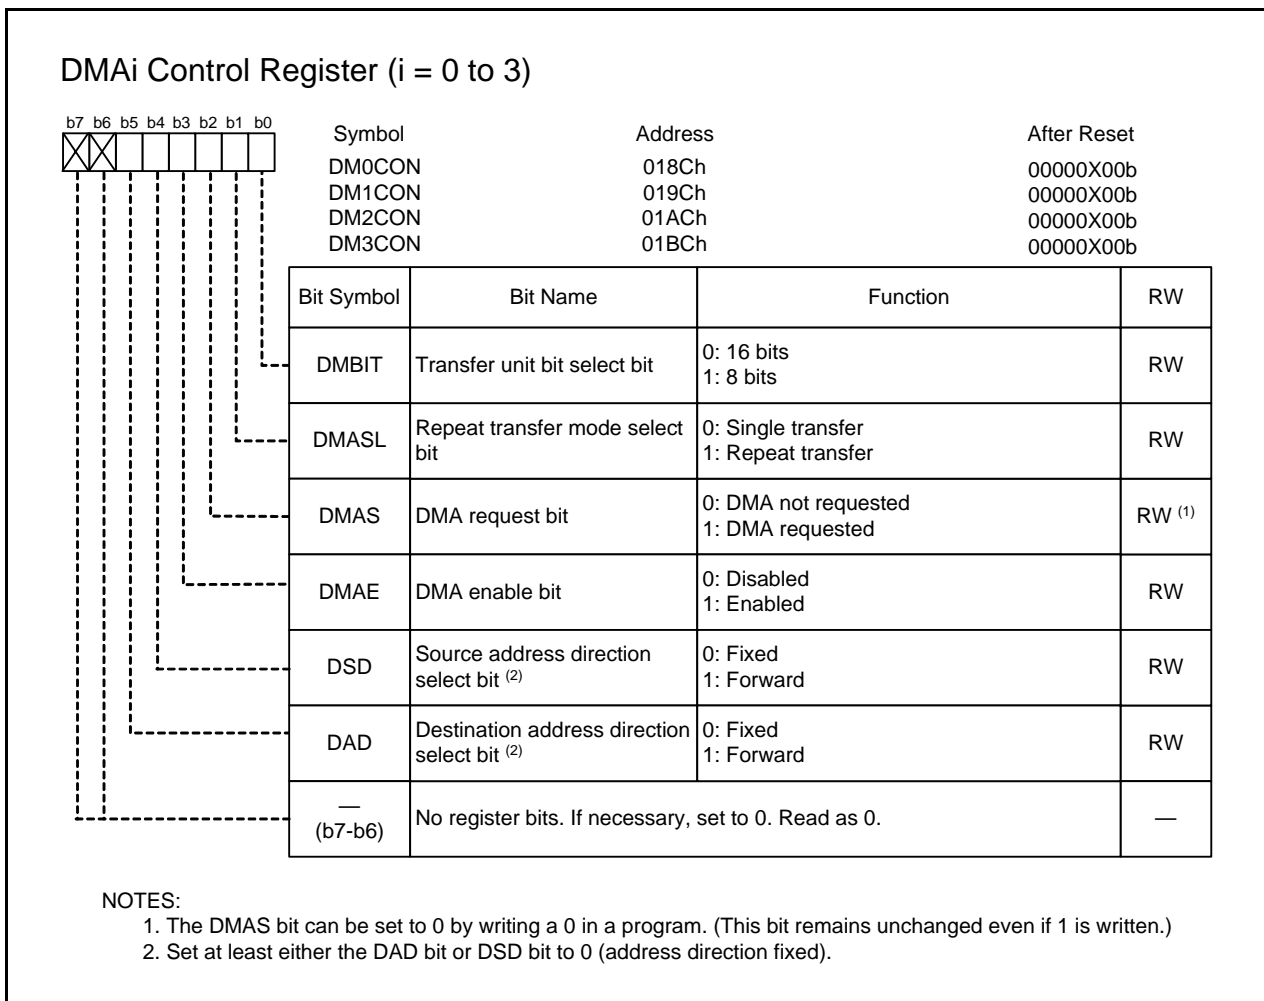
DMAi Control Register (i = 0 to 3)

b7 b6 b5 b4 b3 b2 b1 b0

| Symbol | Address | After Reset |
|---|---|---|
| DM0CON | 018Ch | 00000X00b |
| DM1CON | 019Ch | 00000X00b |
| DM2CON | 01ACh | 00000X00b |
| DM3CON | 01BCh | 00000X00b |

| Bit Symbol | Bit Name | Function | RW |
|---|---|---|---|
| DMBIT | Transfer unit bit select bit | 0: 16 bits<br>1: 8 bits | RW |
| DMASL | Repeat transfer mode select bit | 0: Single transfer<br>1: Repeat transfer | RW |
| DMAS | DMA request bit | 0: DMA not requested<br>1: DMA requested | RW $^{(1)}$ |
| DMAE | DMA enable bit | 0: Disabled<br>1: Enabled | RW |
| DSD | Source address direction select bit $^{(2)}$ | 0: Fixed<br>1: Forward | RW |
| DAD | Destination address direction select bit $^{(2)}$ | 0: Fixed<br>1: Forward | RW |
| —<br>(b7-b6) | No register bits. If necessary, set to 0. Read as 0. | | — |

NOTES:
1. The DMAS bit can be set to 0 by writing a 0 in a program. (This bit remains unchanged even if 1 is written.)
2. Set at least either the DAD bit or DSD bit to 0 (address direction fixed).